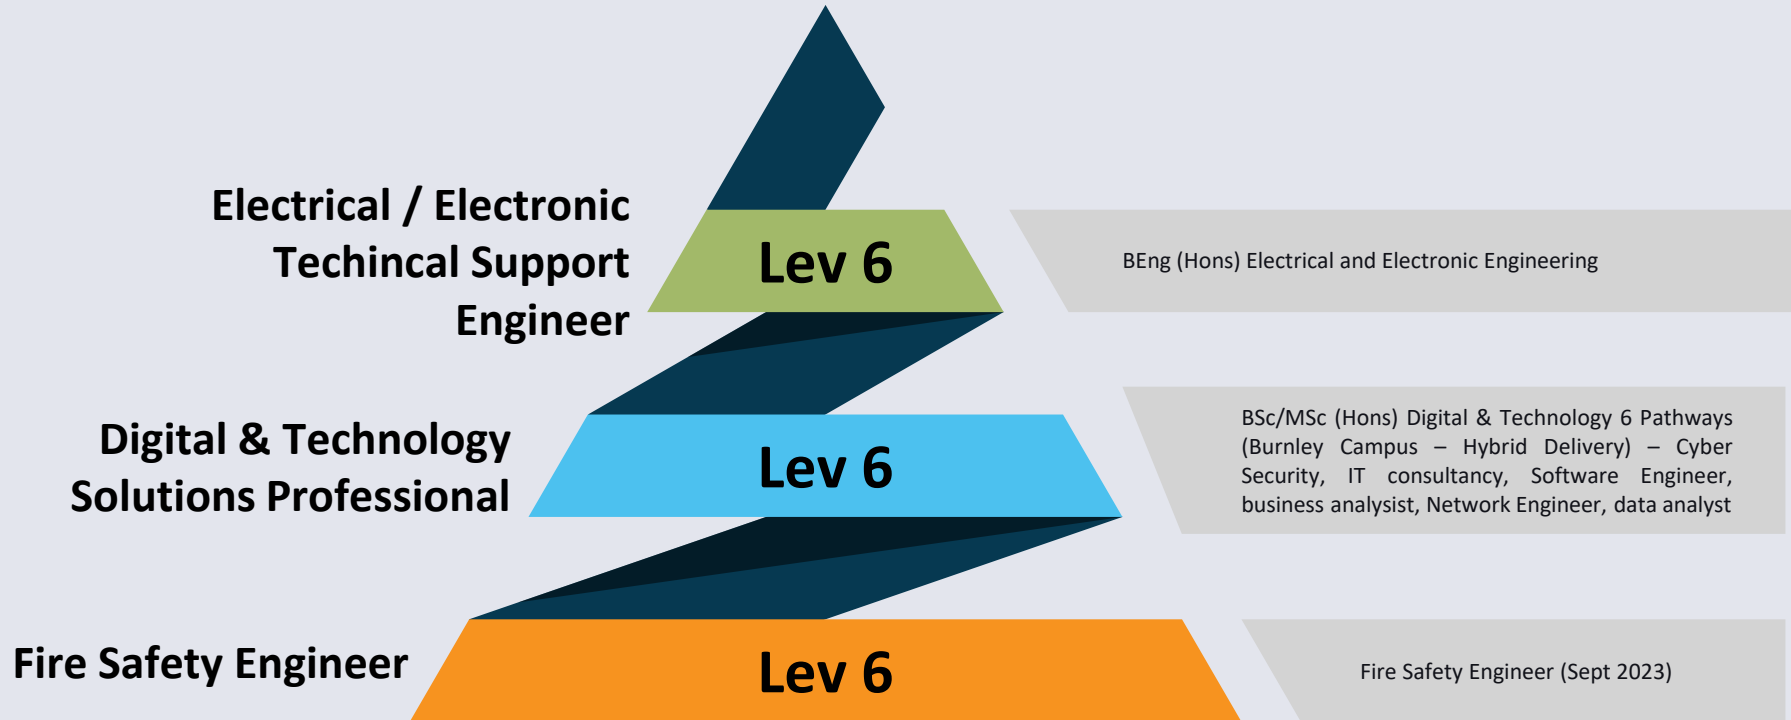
Electrical / Electronic Techincal Support Engineer

Lev 6

BEng (Hons) Electrical and Electronic Engineering

Digital & Technology Solutions Professional

Lev 6

BSc/MSc (Hons) Digital & Technology 6 Pathways (Burnley Campus – Hybrid Delivery) – Cyber Security, IT consultancy, Software Engineer, business analysist, Network Engineer, data analyst

Fire Safety Engineer

Lev 6

Fire Safety Engineer (Sept 2023)